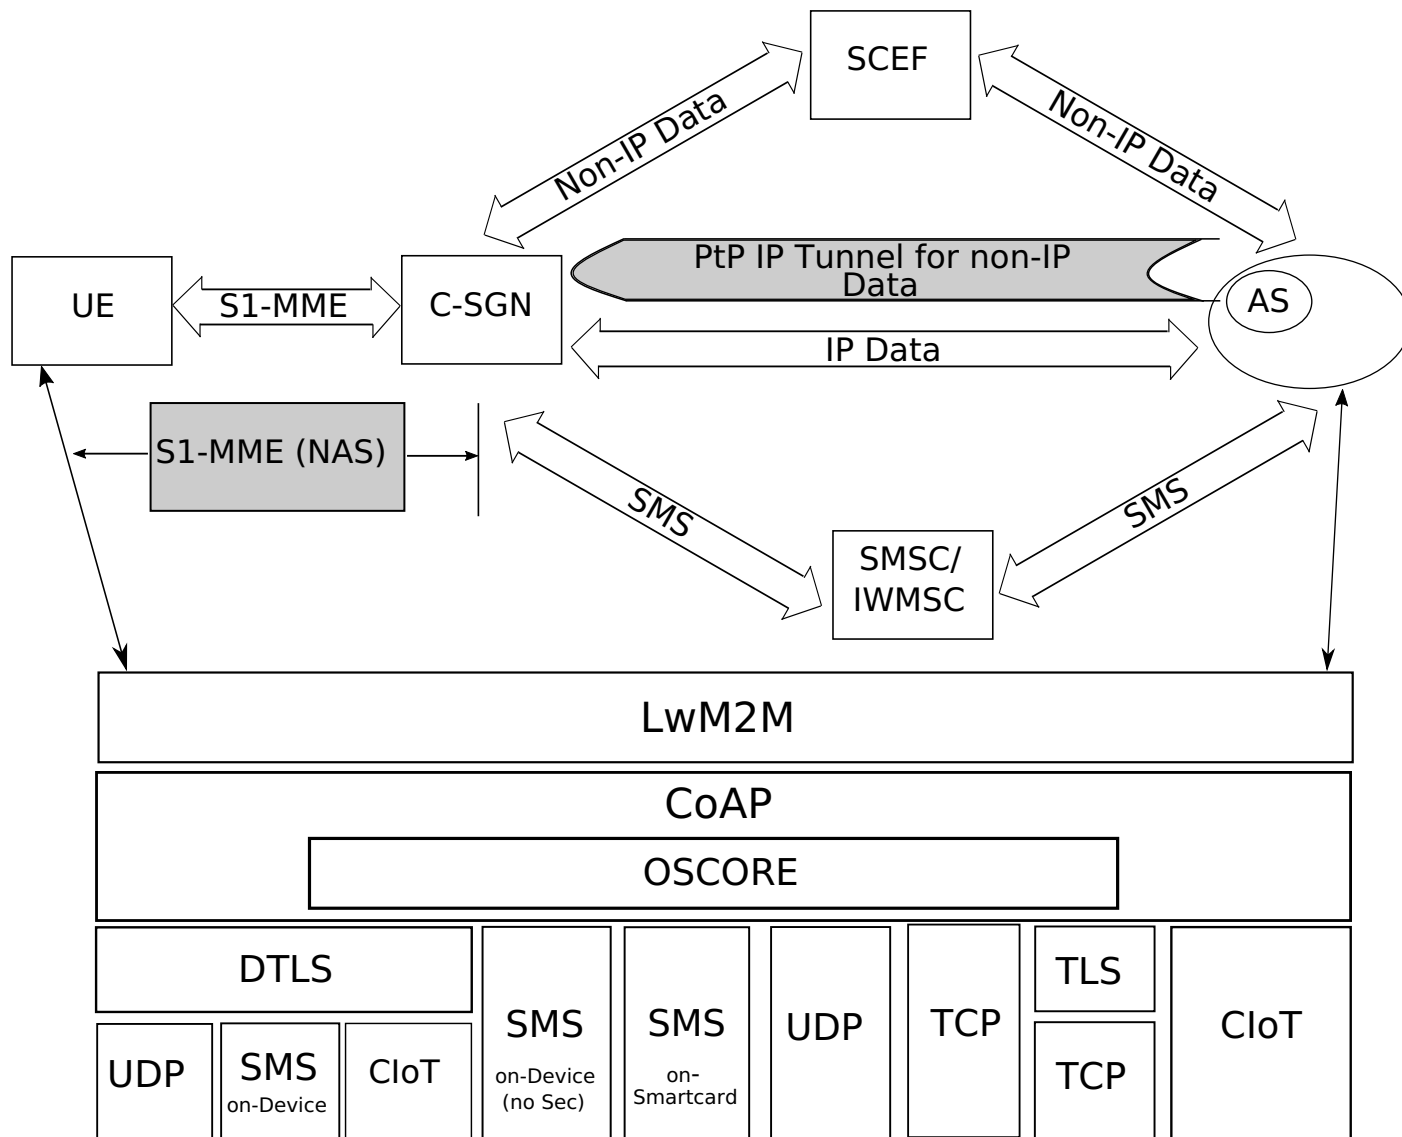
SCEF

Non-IP Data

Non-IP Data

UE

S1-MME

C-SGN

PtP IP Tunnel for non-IP Data

AS

IP Data

S1-MME (NAS)

SMS

SMS

SMSC/ IWMSC

LwM2M

CoAP

OSCORE

DTLS

UDP

SMS on-Device

CIoT

SMS on-Device (no Sec)

SMS on-Smartcard

UDP

TCP

TLS

TCP

CIoT